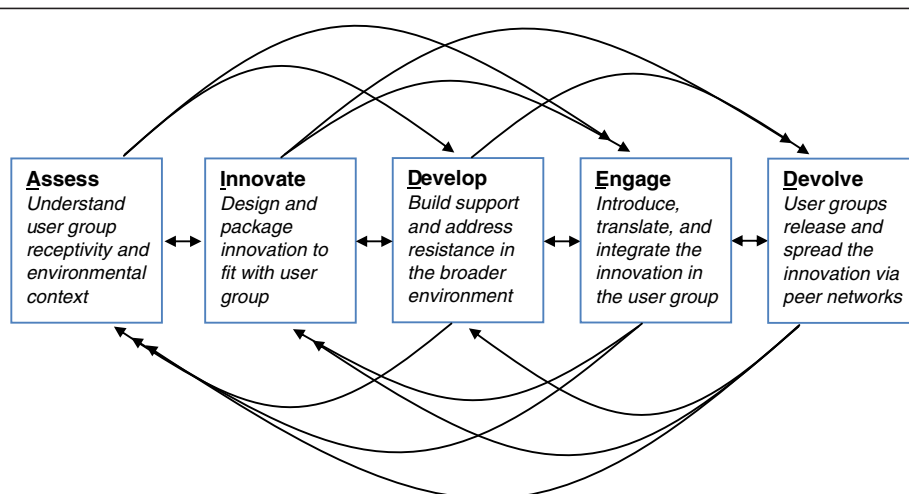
Assess
Understand user group receptivity and environmental context

Innovate
Design and package innovation to fit with user group

Develop
Build support and address resistance in the broader environment

Engage
Introduce, translate, and integrate the innovation in the user group

Devolve
User groups release and spread the innovation via peer networks